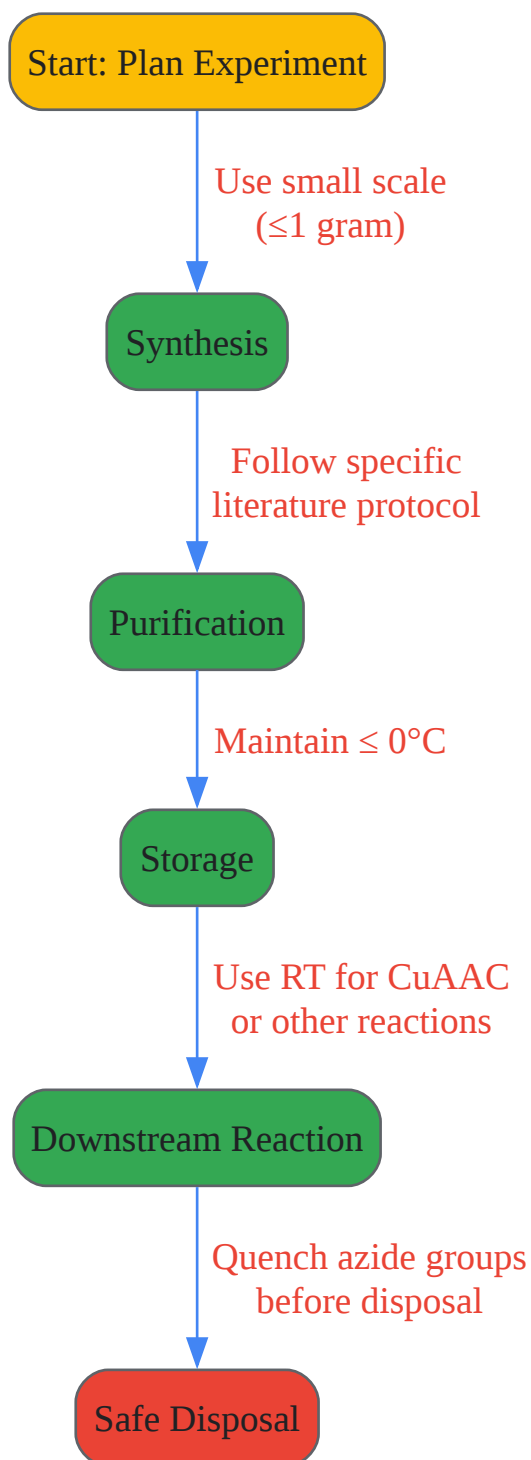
Start: Plan Experiment

Use small scale (≤1 gram)

Synthesis

Follow specific literature protocol

Purification

Maintain ≤ 0°C

Storage

Use RT for CuAAC or other reactions

Downstream Reaction

Quench azide groups before disposal

Safe Disposal